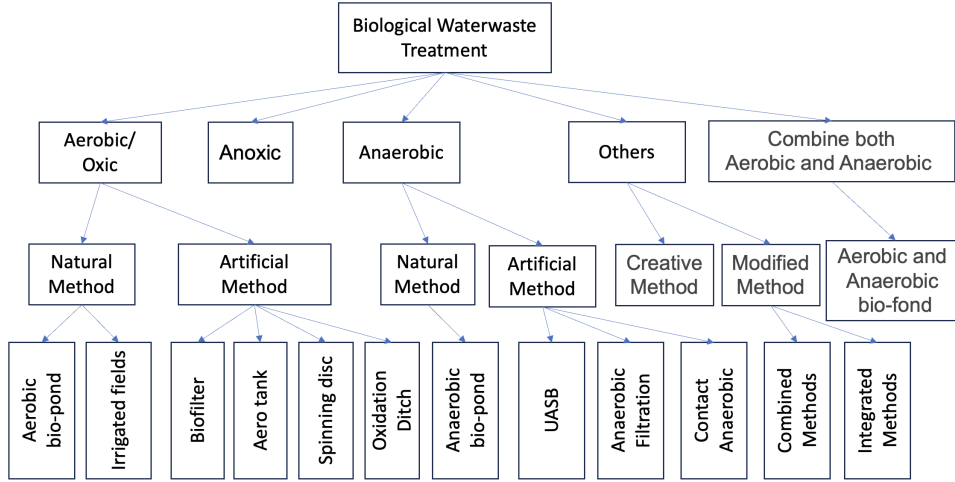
Biological Waterwaste Treatment

Aerobic/ Oxic

Anoxic

Anaerobic

Others

Combine both Aerobic and Anaerobic

Natural Method

Artificial Method

Natural Method

Artificial Method

Creative Method

Modified Method

Aerobic and Anaerobic bio-fond

Aerobic bio-pond

Irrigated fields

Biofilter

Aero tank

Spinning disc

Oxidation Ditch

Anaerobic bio-pond

UASB

Anaerobic Filtration

Contact Anaerobic

Combined Methods

Integrated Methods